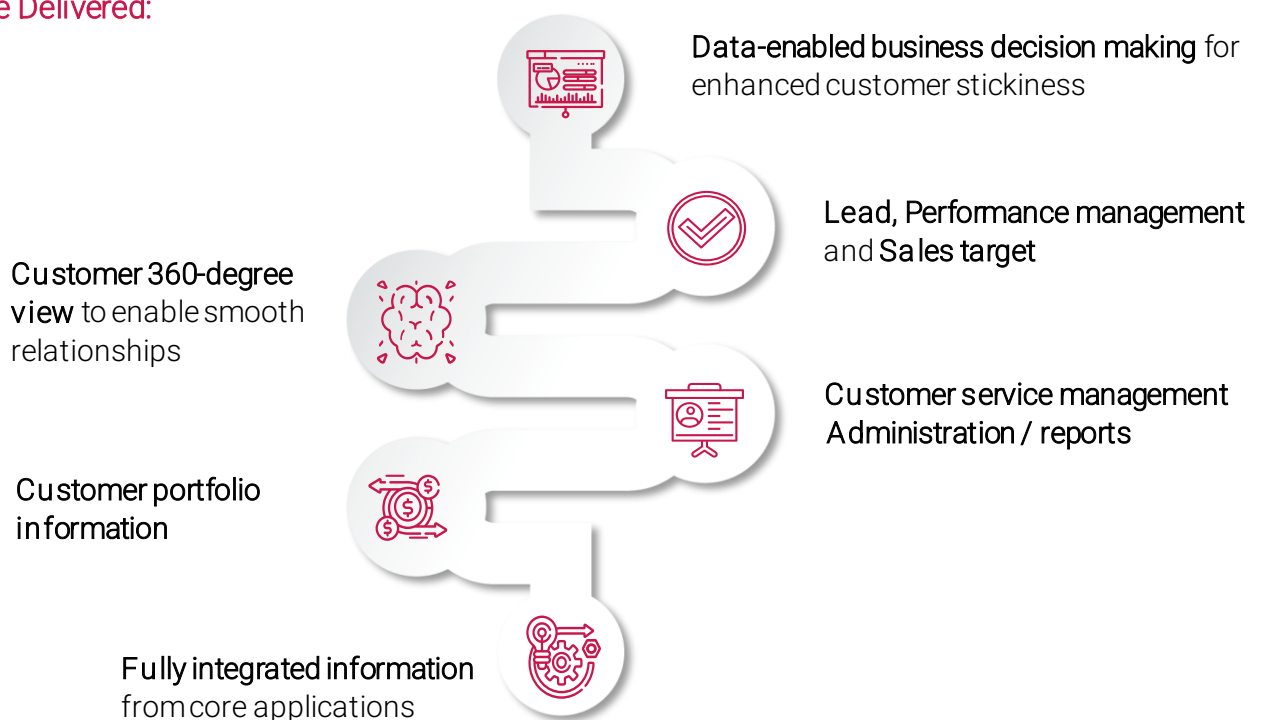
e Delivered:

Data-enabled business decision making for enhanced customer stickiness

Lead, Performance management and Sales target

Customer 360-degree view to enable smooth relationships

Customer service management Administration / reports

Customer portfolio information

Fully integrated information from core applications